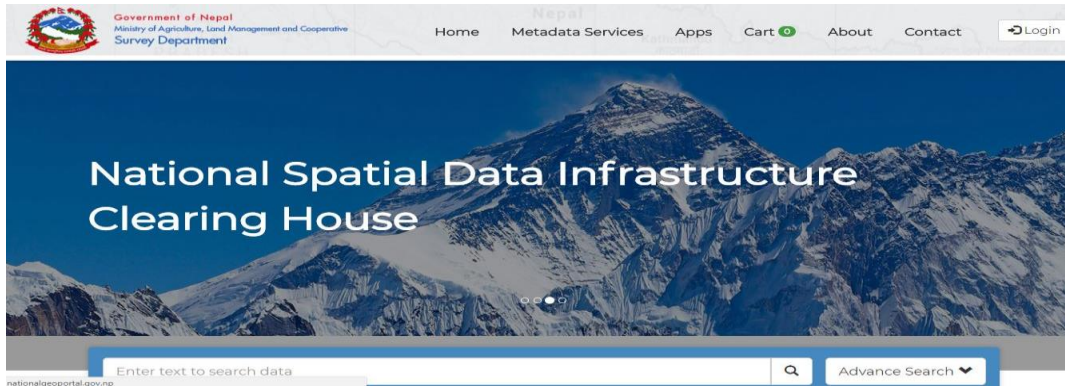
Government of Nepal
Ministry of Agriculture, Land Management and Cooperative
Survey Department

Nepal

Home Metadata Services Apps Cart 0 About Contact Login

National Spatial Data Infrastructure Clearing House

Enter text to search data

Advance Search

nationalgeoportal.gov.np